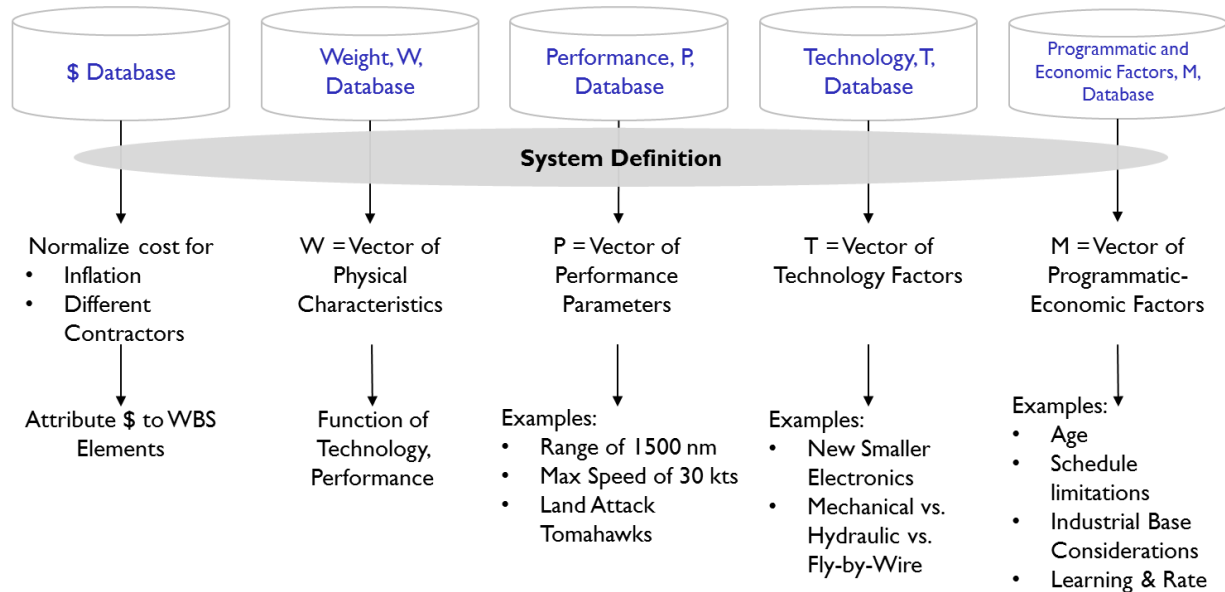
$ Database

Weight, W, Database

Performance, P, Database

Technology, T, Database

Programmatic and Economic Factors, M, Database

System Definition

Normalize cost for
• Inflation
• Different Contractors

Attribute $ to WBS Elements

W = Vector of Physical Characteristics

Function of Technology, Performance

P = Vector of Performance Parameters

Examples:
• Range of 1500 nm
• Max Speed of 30 kts
• Land Attack Tomahawks

T = Vector of Technology Factors

Examples:
• New Smaller Electronics
• Mechanical vs. Hydraulic vs. Fly-by-Wire

M = Vector of Programmatic-Economic Factors

Examples:
• Age
• Schedule limitations
• Industrial Base Considerations
• Learning & Rate